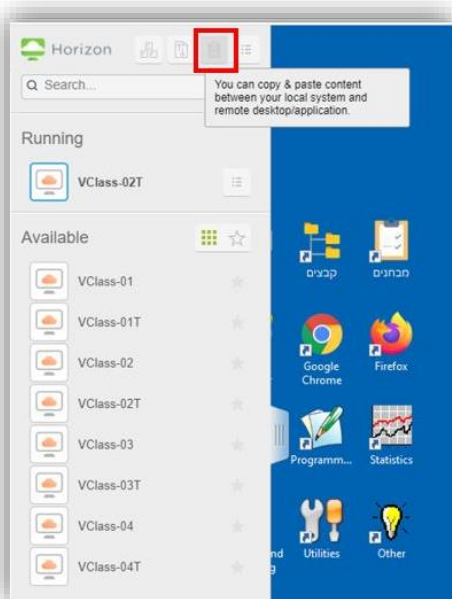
Horizon

Search...

You can copy & paste content between your local system and remote desktop/application.

Running

VClass-02T

Available

VClass-01

VClass-01T

VClass-02

VClass-02T

VClass-03

VClass-03T

VClass-04

VClass-04T

קבצים

מבחנים

Google Chrome

Firefox

Programm...

Statistics

nd

Utilities

Other